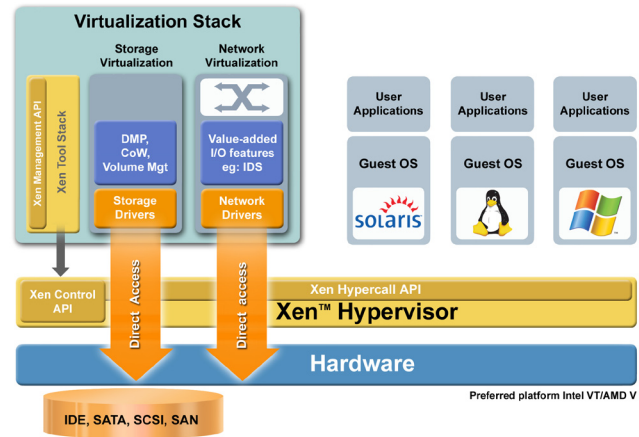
Virtualization Stack

Xen Management API

Xen Tool Stack

Storage Virtualization

DMP, CoW, Volume Mgt

Storage Drivers

Network Virtualization

Value-added I/O features eg: IDS

Network Drivers

User Applications

Guest OS

solaris

User Applications

Guest OS

User Applications

Guest OS

Direct Access

Direct access

Xen Control API

Xen Hypercall API

Xen™ Hypervisor

Hardware

Preferred platform Intel VT/AMD V

IDE, SATA, SCSI, SAN